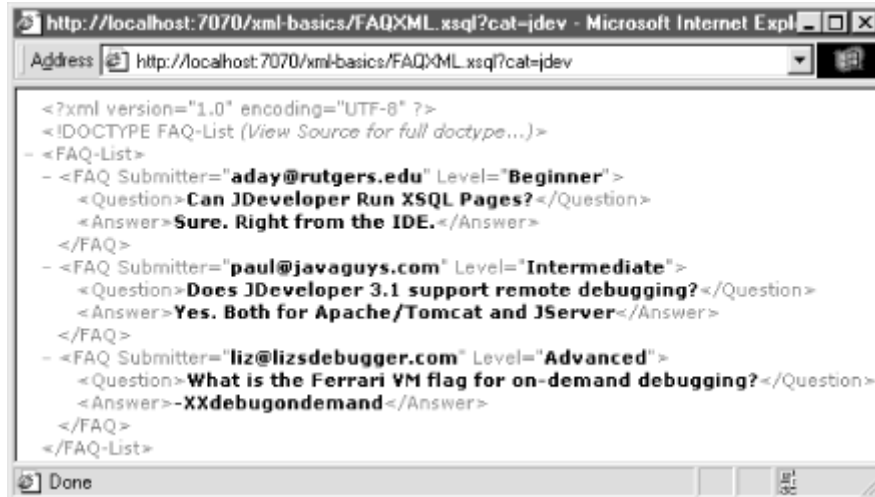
http://localhost:7070/xml-basics/FAQXML.xsql?cat=jdev - Microsoft Internet Expl

Address http://localhost:7070/xml-basics/FAQXML.xsql?cat=jdev

<?xml version="1.0" encoding="UTF-8" ?>
<!DOCTYPE FAQ-List (View Source for full doctype...)>
- <FAQ-List>
- <FAQ Submitter="aday@rutgers.edu" Level="Beginner">
<Question>Can JDeveloper Run XSQL Pages?</Question>
<Answer>Sure. Right from the IDE.</Answer>
</FAQ>
- <FAQ Submitter="paul@javaguys.com" Level="Intermediate">
<Question>Does JDeveloper 3.1 support remote debugging?</Question>
<Answer>Yes. Both for Apache/Tomcat and JServer</Answer>
</FAQ>
- <FAQ Submitter="liz@lizsdebugger.com" Level="Advanced">
<Question>What is the Ferrari VM flag for on-demand debugging?</Question>
<Answer>-XXdebugondemand</Answer>
</FAQ>
</FAQ-List>

Done